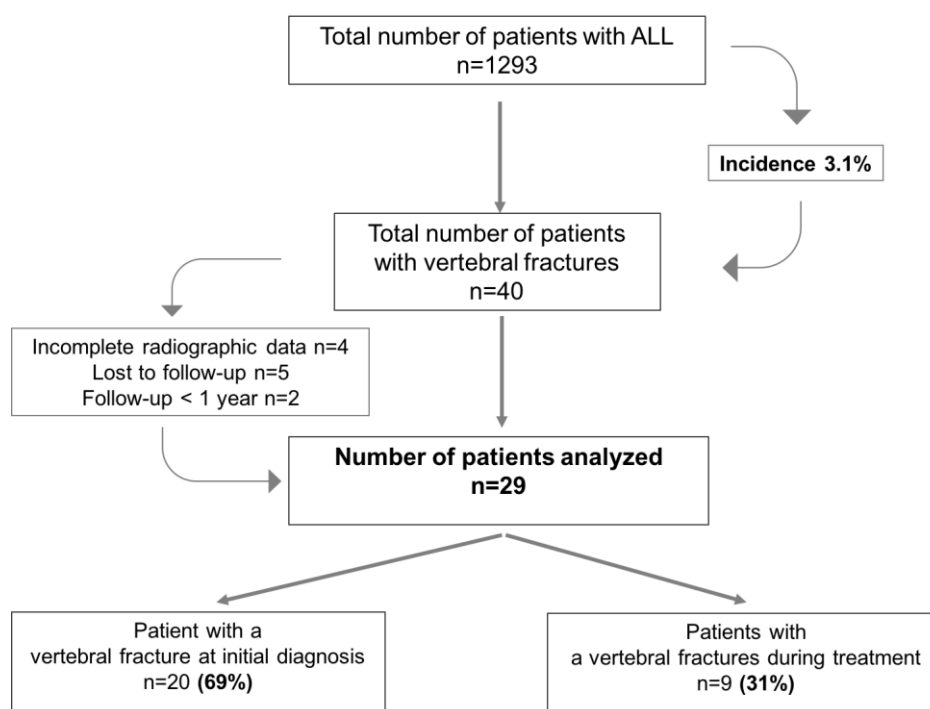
Total number of patients with ALL
n=1293

Incidence 3.1%

Total number of patients with vertebral fractures
n=40

Incomplete radiographic data n=4
Lost to follow-up n=5
Follow-up < 1 year n=2

**Number of patients analyzed**
**n=29**

Patient with a vertebral fracture at initial diagnosis
n=20 **(69%)**

Patients with a vertebral fractures during treatment
n=9 **(31%)**